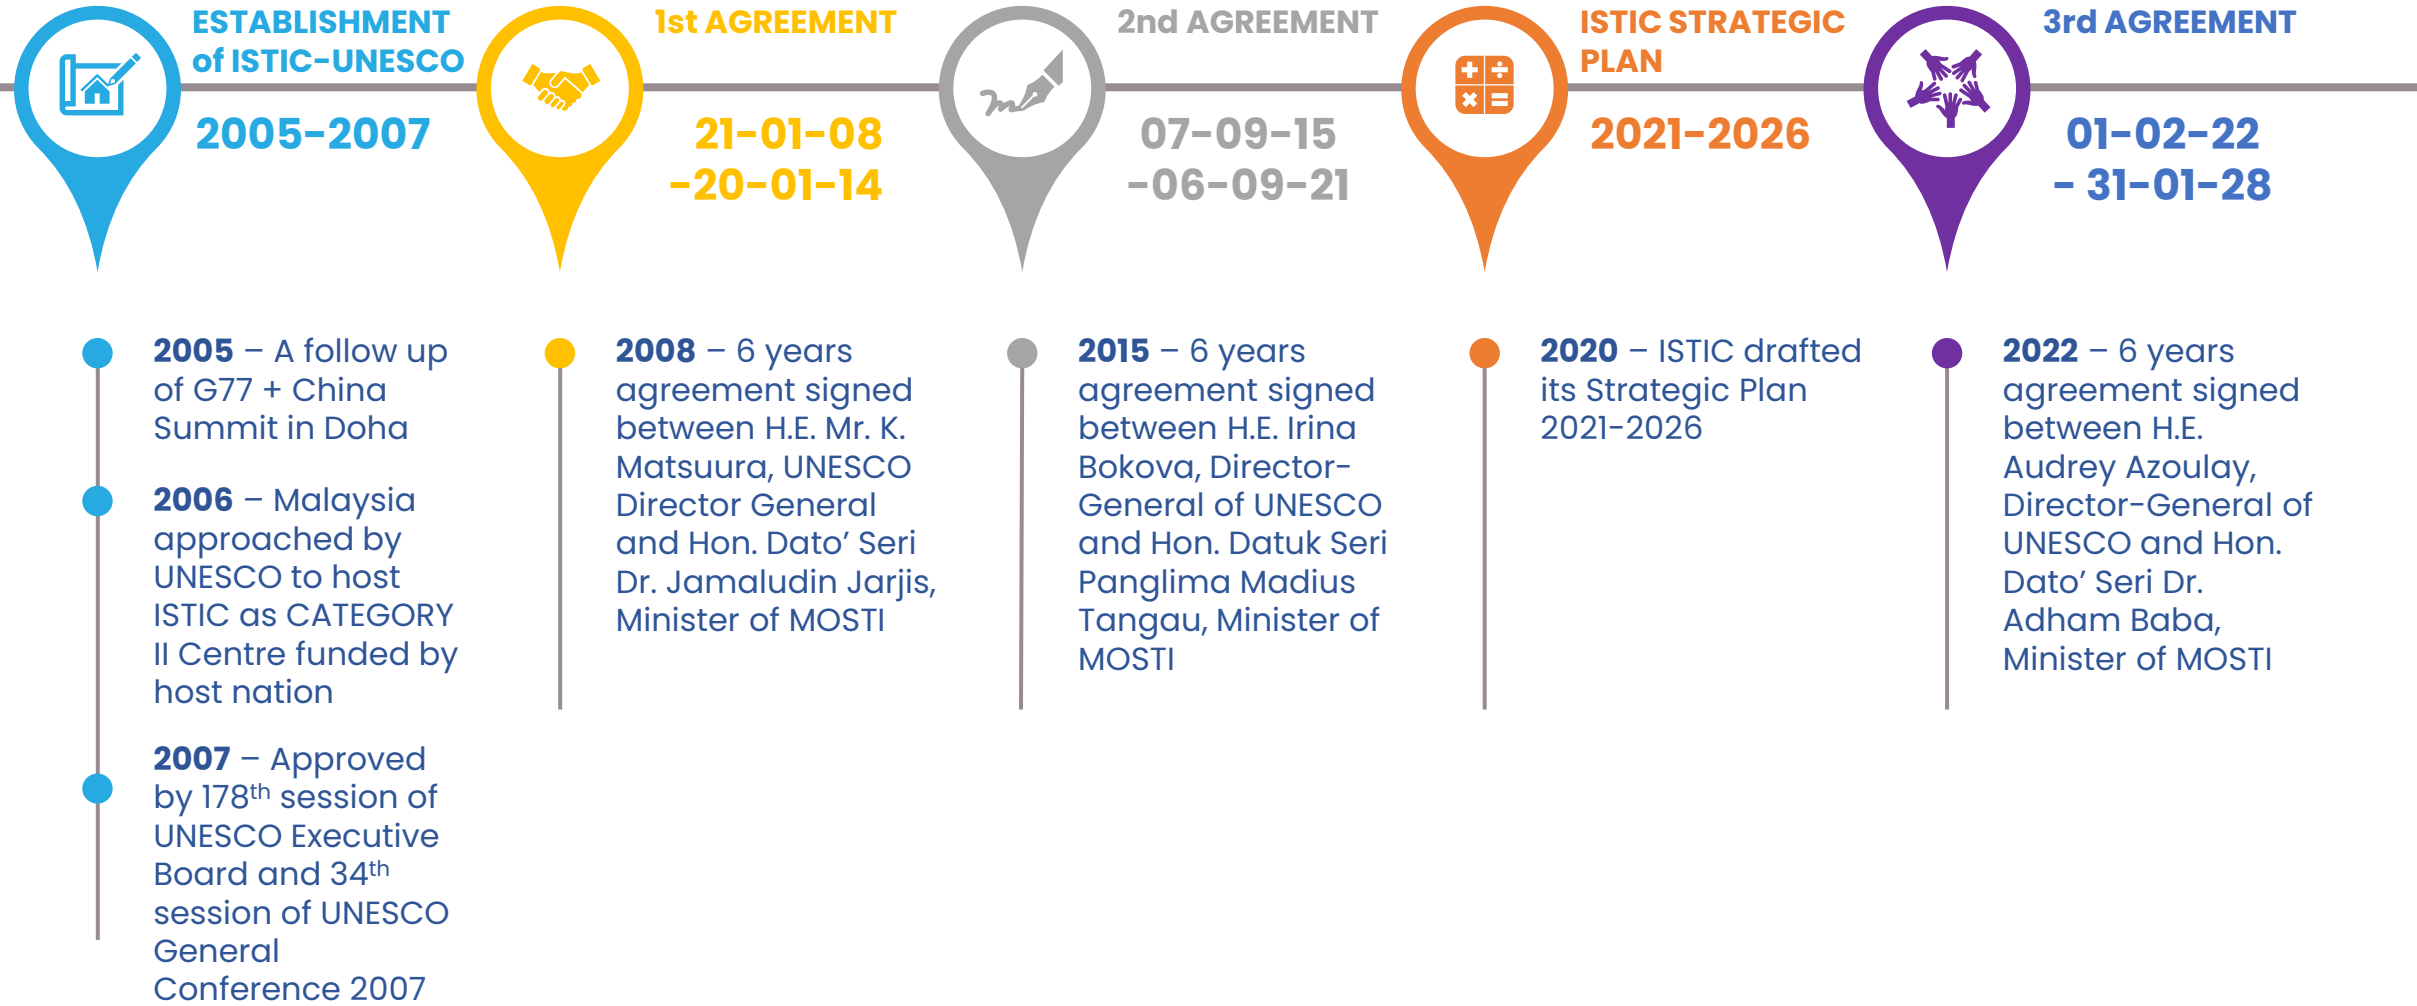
ESTABLISHMENT of ISTIC-UNESCO

2005-2007

1st AGREEMENT

21-01-08 -20-01-14

2nd AGREEMENT

07-09-15 -06-09-21

ISTIC STRATEGIC PLAN

2021-2026

3rd AGREEMENT

01-02-22 - 31-01-28

**2005** – A follow up of G77 + China Summit in Doha

**2006** – Malaysia approached by UNESCO to host ISTIC as CATEGORY II Centre funded by host nation

**2007** – Approved by 178$^{th}$ session of UNESCO Executive Board and 34$^{th}$ session of UNESCO General Conference 2007

**2008** – 6 years agreement signed between H.E. Mr. K. Matsuura, UNESCO Director General and Hon. Dato' Seri Dr. Jamaludin Jarjis, Minister of MOSTI

**2015** – 6 years agreement signed between H.E. Irina Bokova, Director-General of UNESCO and Hon. Datuk Seri Panglima Madius Tangau, Minister of MOSTI

**2020** – ISTIC drafted its Strategic Plan 2021-2026

**2022** – 6 years agreement signed between H.E. Audrey Azoulay, Director-General of UNESCO and Hon. Dato' Seri Dr. Adham Baba, Minister of MOSTI